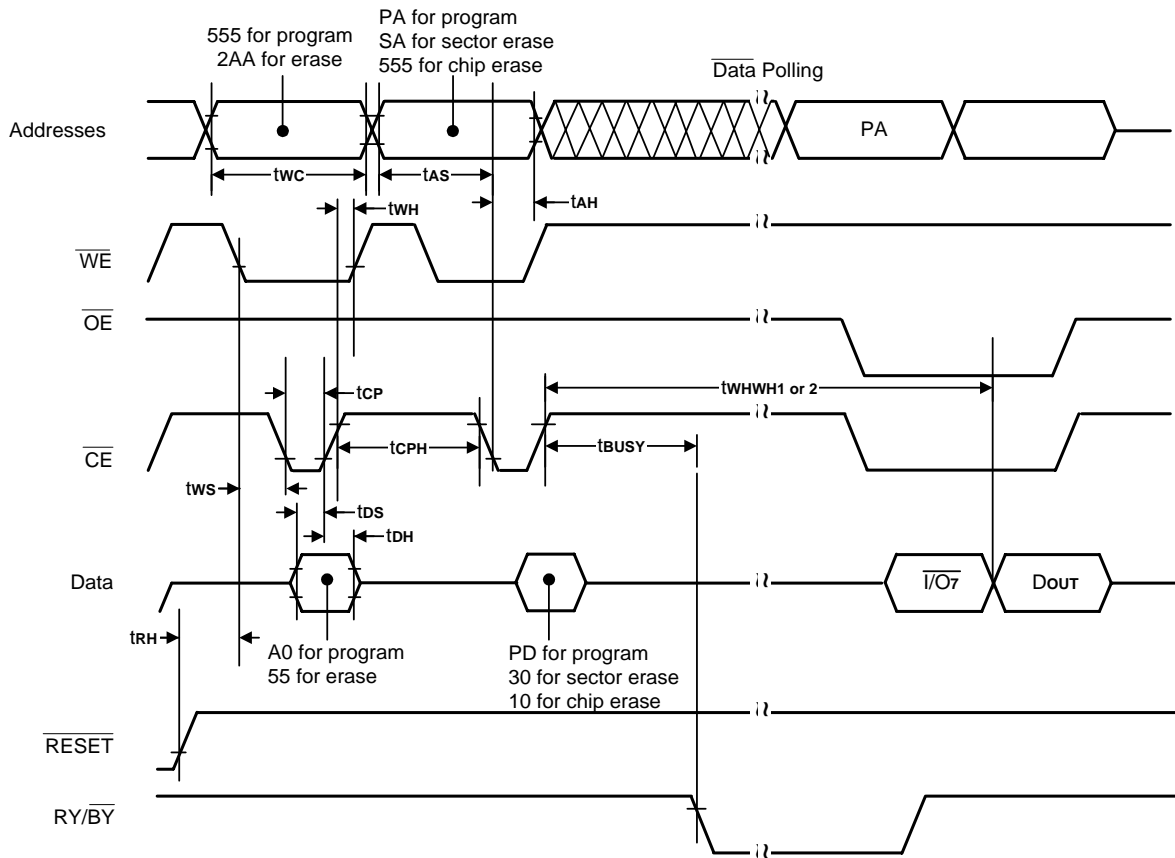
555 for program
2AA for erase

PA for program
SA for sector erase
555 for chip erase

$\overline{\text{Data}}$ Polling

Addresses

PA

tWC

tAS

tWH

tAH

$\overline{\text{WE}}$

$\overline{\text{OE}}$

tCP

tWHWH1 or 2

$\overline{\text{CE}}$

tCPH

tBUSY

tWS

tDS

tDH

Data

$\overline{\text{I/O7}}$

DOUT

tRH

A0 for program
55 for erase

PD for program
30 for sector erase
10 for chip erase

$\overline{\text{RESET}}$

RY/$\overline{\text{BY}}$